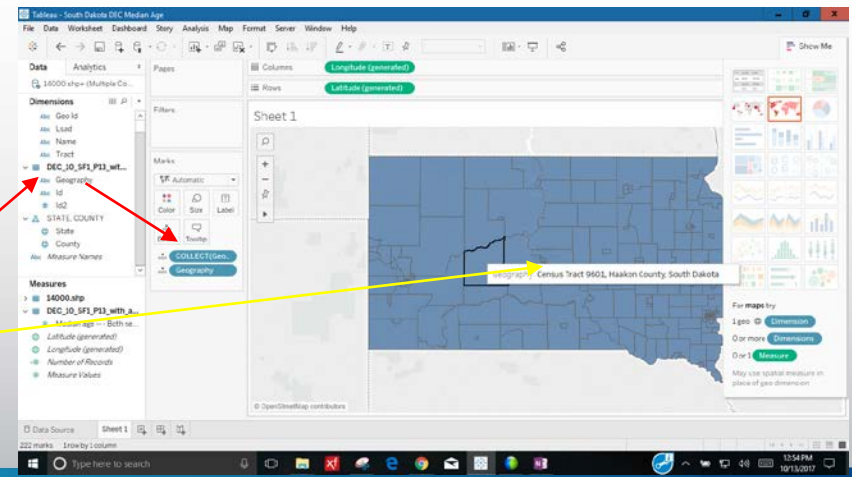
Tableau - South Dakota DEC Median Age

File Data Worksheet Dashboard Story Analysis Map Format Server Window Help

Show Me

Data Analytics

14000.shp+ (Multiple Co...

Dimensions

Geo Id
Lsad
Name
Tract
DEC_10_SF1_P13_wit...
Geography
Id
Id2
STATE, COUNTY
State
County
Measure Names

Measures

14000.shp
DEC_10_SF1_P13_with_a...
Median age -- Both se...
Latitude (generated)
Longitude (generated)
Number of Records
Measure Values

Pages

Filters

Marks

Automatic

Color Size Label
Detail Tooltip

COLLECT(Geo...
Geography

Columns Longitude (generated)

Rows Latitude (generated)

Sheet 1

Geography: Census Tract 9601, Haakon County, South Dakota

© OpenStreetMap contributors

For maps try

1 geo Dimension
0 or more Dimensions
0 or 1 Measure

May use spatial measure in place of geo dimension

Data Source Sheet 1

222 marks 1 row by 1 column

Type here to search

12:54 PM
10/13/2017